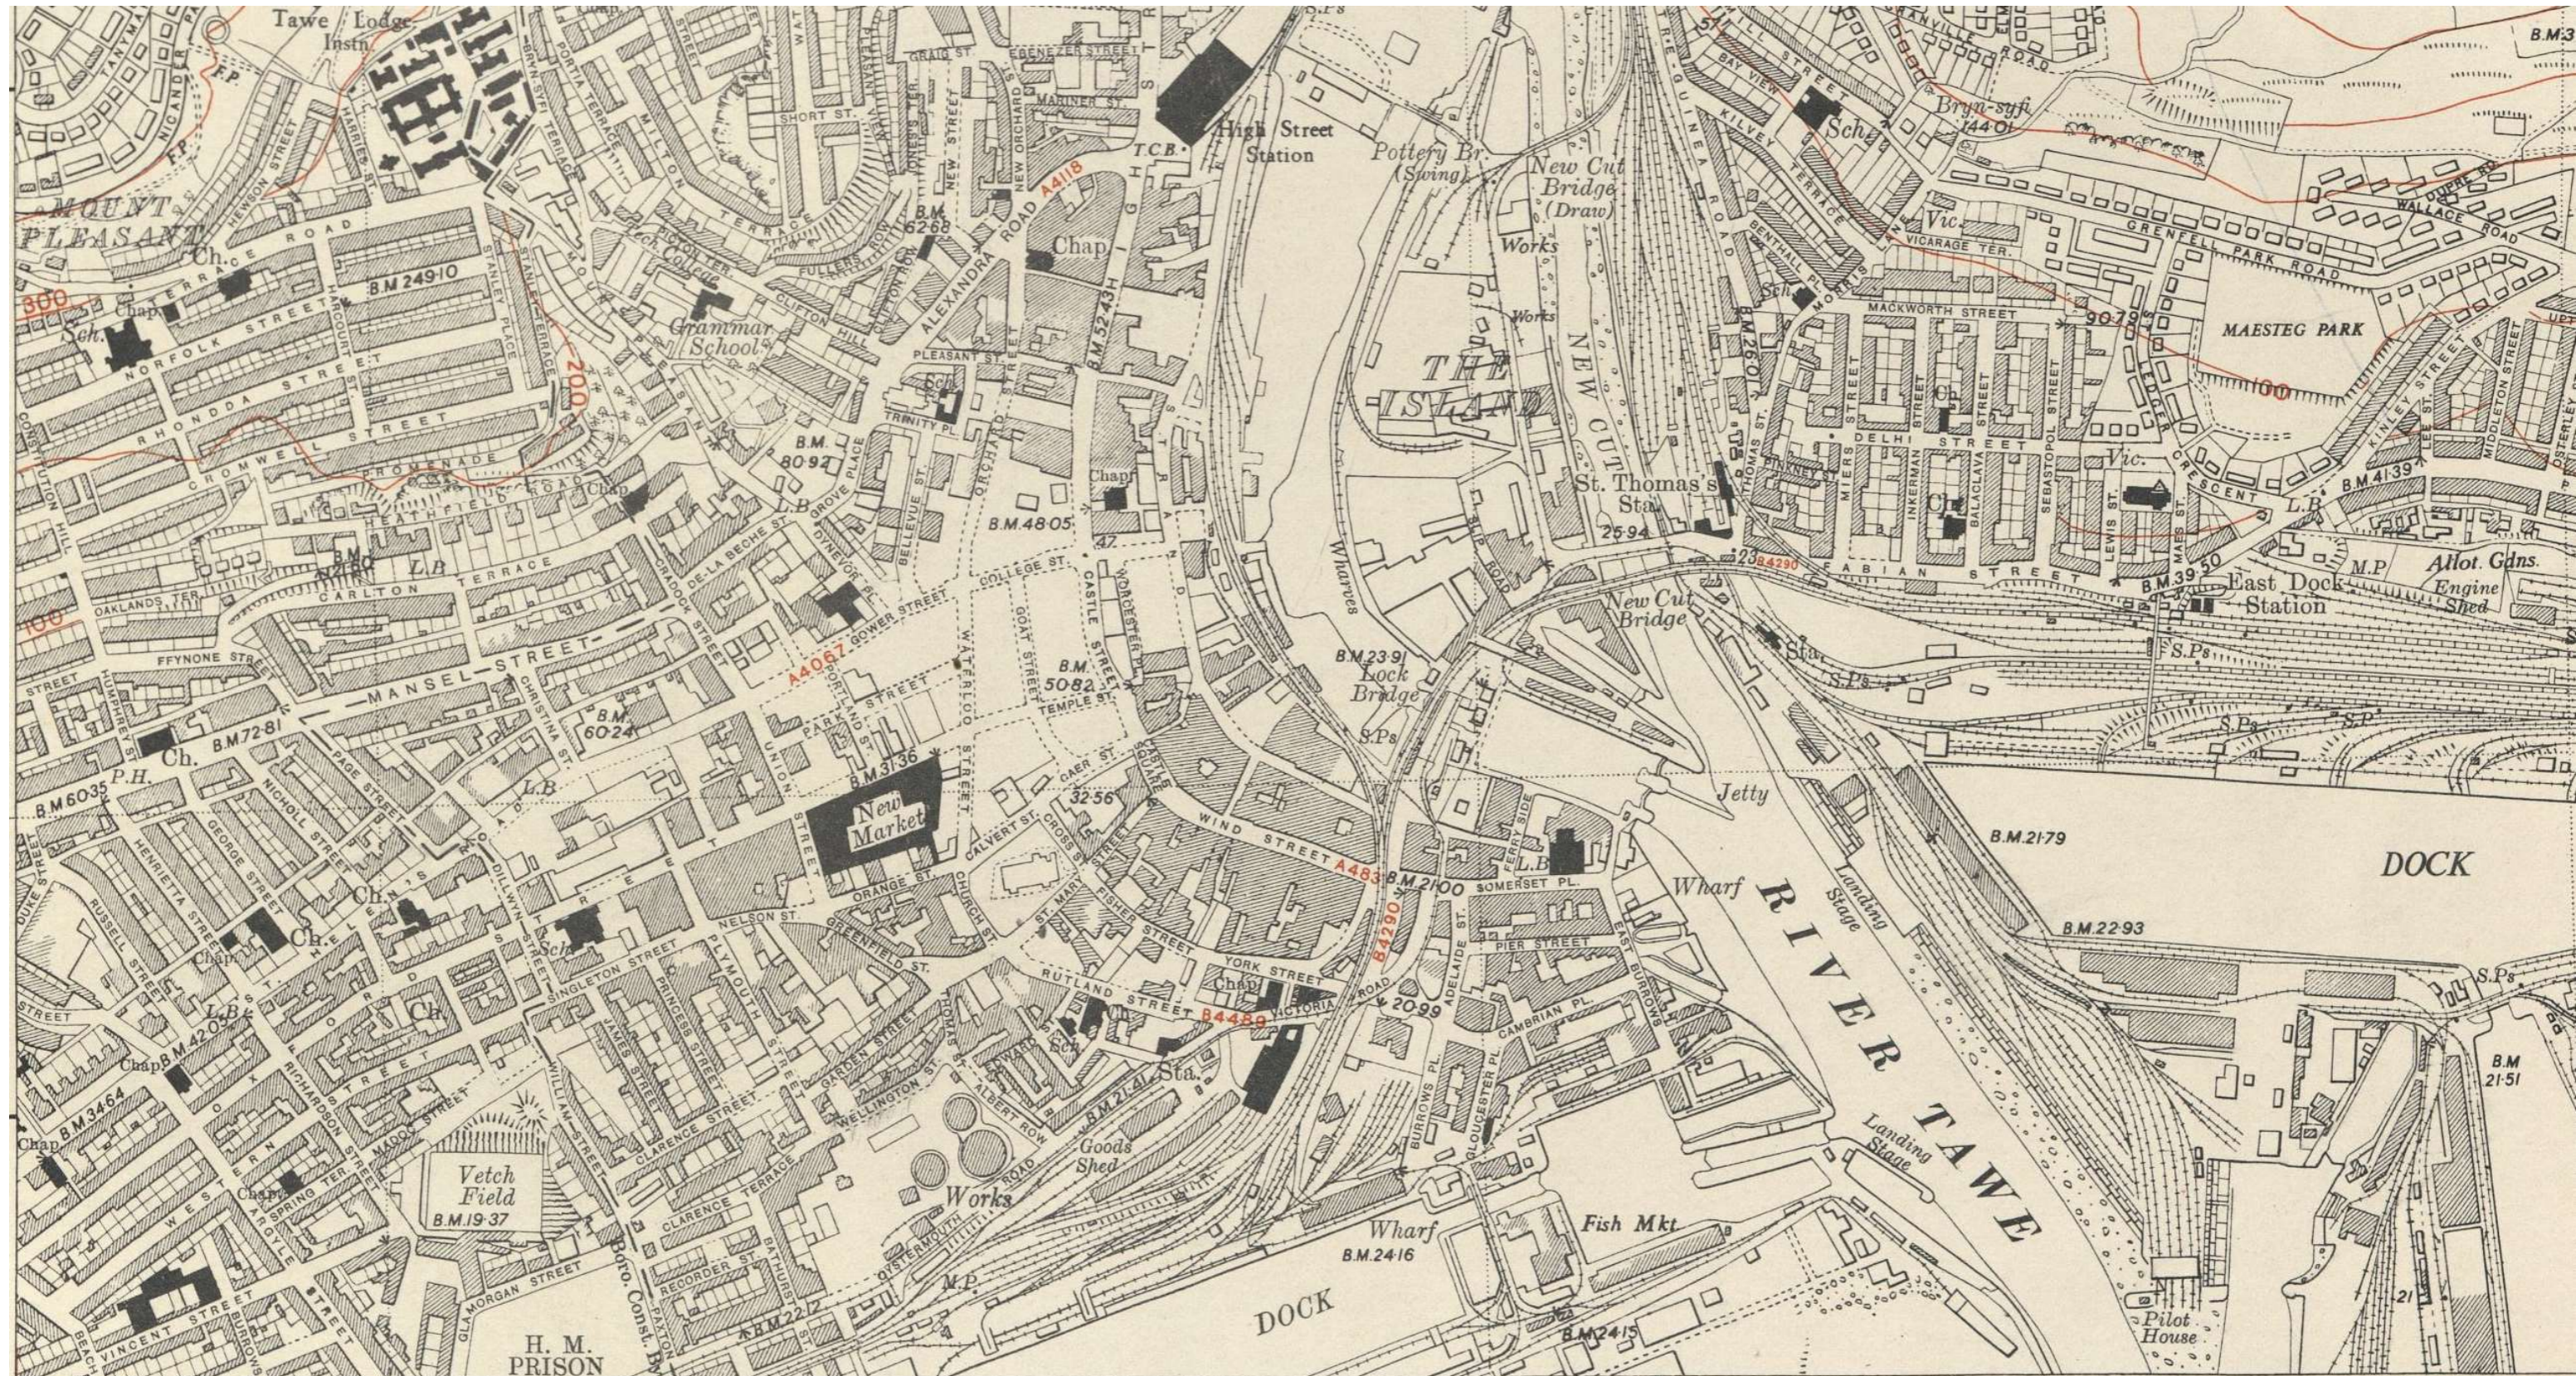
Tawe Lodge Instn.

MOUNT PLEASANT

Ch.

Chap.

Sch.

NORFOLK STREET

RHONDDA STREET

CROMWELL STREET

B.M. 249·10

300

200

100

Grammar School

High Street Station

T.C.B.

A4118

B.M. 62·68

ALEXANDRA ROAD

Chap.

B.M. 52·43

PLEASANT ST.

Sch.

TRINITY PL.

B.M. 80·97

Chap.

B.M. 48·05

CARLTON TERRACE

L.B.

OAKLANDS TER.

FFYNONE STREET

MANSEL STREET

A4067

GOWER STREET

COLLEGE ST.

B.M. 60·24

B.M. 72·81

Ch.

B.M. 60·35

P.H.

L.B.

B.M. 31·36

New Market

B.M. 50·82

TEMPLE ST.

PARK STREET

32·56

WIND STREET

A483

B.M. 21·00

SOMERSET PL.

ORANGE ST.

NELSON ST.

Ch.

Chap.

Sch.

Ch.

L.B.

Chap.

B.M. 42·05

B.M. 34·64

Chap.

Chap.

RUTLAND STREET

YORK STREET

B4489

VICTORIA ROAD

B4290

20·99

Chap.

Sch.

B.M. 21·41

Sta.

Goods Shed

Works

Vetch Field

B.M. 19·37

CLARENCE TERRACE

GLAMORGAN STREET

H. M. PRISON

VINCENT STREET

WESTERN

M.P.

B.M. 22·12

Pottery Br. (Swing)

New Cut Bridge (Draw)

Works

Works

THE ISLAND

NEW CUT

Wharves

B.M. 23·91

Lock Bridge

S.Ps.

St. Thomas's Sta.

25·94

New Cut Bridge

B4290

Jetty

Wharf

RIVER TAWE

Landing Stage

Landing Stage

L.B.

PIER STREET

CAMBRIAN PL.

BURROWS PL.

Wharf

B.M. 24·16

Fish Mkt.

B.M. 24·15

DOCK

Pilot House

Bryn-syfi 144·01

Sch.

Vic.

VICARAGE TER.

GRENFELL PARK ROAD

WALLACE ROAD

MACKWORTH STREET

90·73

MAESTEG PARK

100

Sch.

Ch.

DELHI STREET

INKERMAN STREET

BALACLAVA STREET

SEBASTOPOL STREET

Ch.

Vic.

CRESCENT

L.B.

B.M. 41·39

B.M. 39·50

East Dock Station

M.P.

Allot. Gdns.

Engine Shed

FABIAN STREET

S.Ps.

S.P.

S.Ps.

Sta.

B.M. 21·79

DOCK

B.M. 22·93

S.Ps.

B.M. 21·51